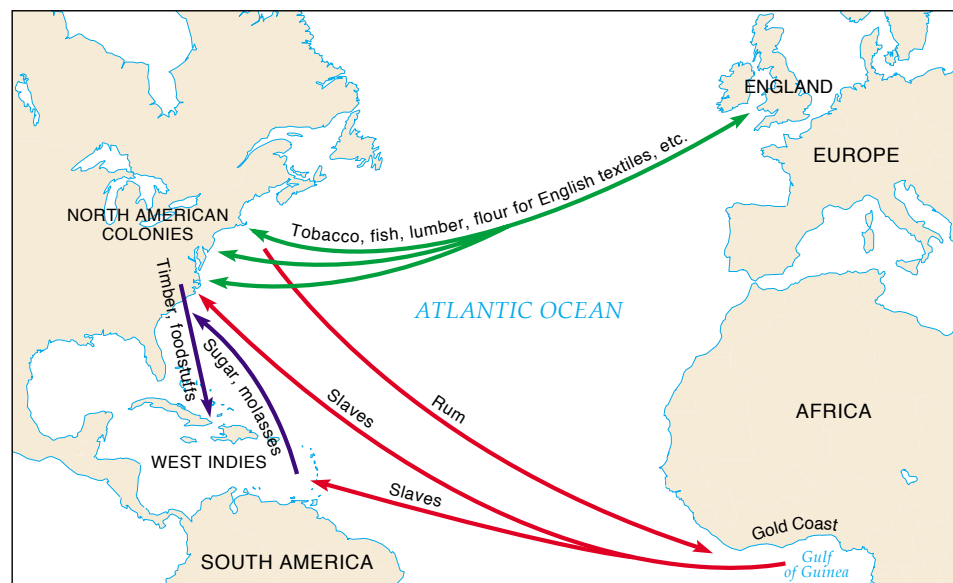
ENGLAND

EUROPE

NORTH AMERICAN COLONIES

Tobacco, fish, lumber, flour for English textiles, etc.

ATLANTIC OCEAN

Timber, foodstuffs

Sugar, molasses

Slaves

Rum

AFRICA

WEST INDIES

Slaves

Gold Coast

Gulf of Guinea

SOUTH AMERICA